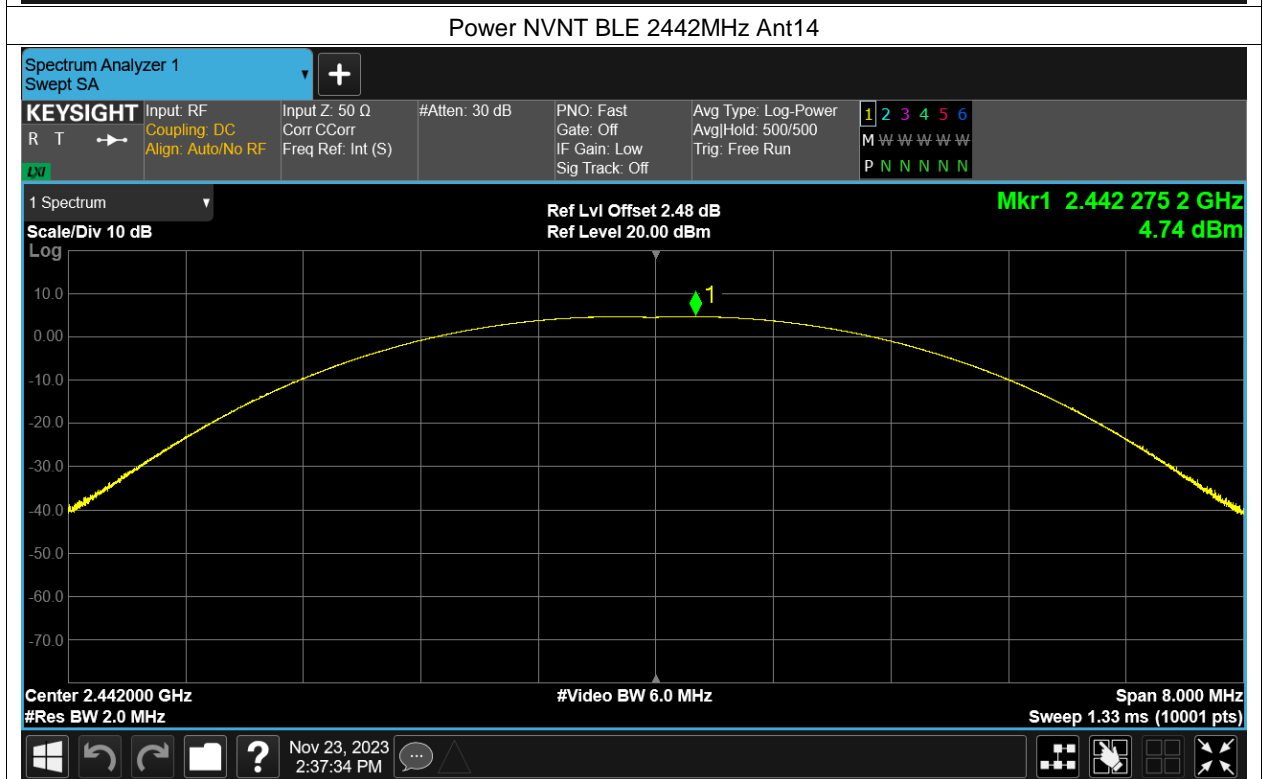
Power NVNT BLE 2442MHz Ant14

Spectrum Analyzer 1
Swept SA

KEYSIGHT
R T
LXI

Input: RF
Coupling: DC
Align: Auto/No RF

Input Z: 50 Ω
Corr CCorr
Freq Ref: Int (S)

#Atten: 30 dB

PNO: Fast
Gate: Off
IF Gain: Low
Sig Track: Off

Avg Type: Log-Power
Avg|Hold: 500/500
Trig: Free Run

1 2 3 4 5 6
M W W W W W
P N N N N N

1 Spectrum
Scale/Div 10 dB
Log

Ref Lvl Offset 2.48 dB
Ref Level 20.00 dBm

Mkr1 2.442 275 2 GHz
4.74 dBm

10.0
0.00
-10.0
-20.0
-30.0
-40.0
-50.0
-60.0
-70.0

1

Center 2.442000 GHz
#Res BW 2.0 MHz

#Video BW 6.0 MHz

Span 8.000 MHz
Sweep 1.33 ms (10001 pts)

Nov 23, 2023
2:37:34 PM